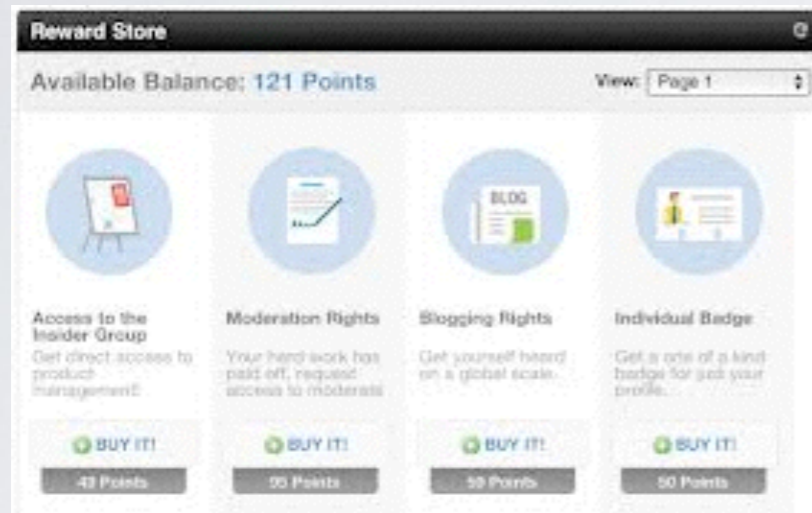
Reward Store

Available Balance: 121 Points

View: Page 1

BLOG

Access to the Insider Group

Get direct access to product management!

BUY IT!

40 Points

Moderation Rights

Your hard work has paid off, request access to moderate

BUY IT!

95 Points

Blogging Rights

Get yourself heard on a global scale.

BUY IT!

50 Points

Individual Badge

Get a one of a kind badge for just your profile...

BUY IT!

50 Points